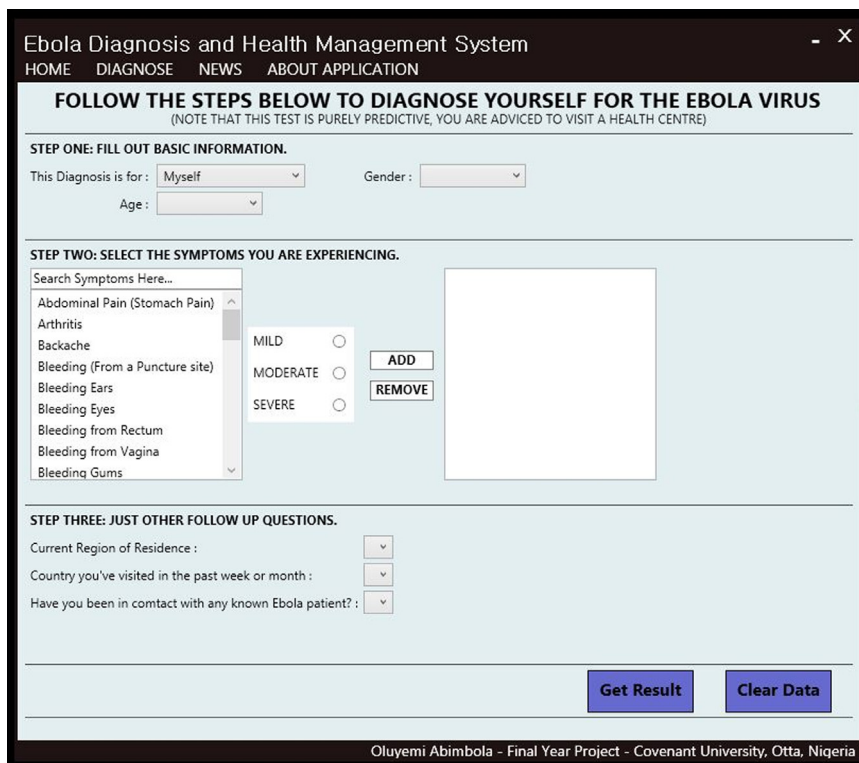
Ebola Diagnosis and Health Management System

- X

HOME DIAGNOSE NEWS ABOUT APPLICATION

FOLLOW THE STEPS BELOW TO DIAGNOSE YOURSELF FOR THE EBOLA VIRUS
(NOTE THAT THIS TEST IS PURELY PREDICTIVE, YOU ARE ADVICED TO VISIT A HEALTH CENTRE)

STEP ONE: FILL OUT BASIC INFORMATION.

This Diagnosis is for : Myself

Gender :

Age :

STEP TWO: SELECT THE SYMPTOMS YOU ARE EXPERIENCING.

Search Symptoms Here...

Abdominal Pain (Stomach Pain)
Arthritis
Backache
Bleeding (From a Puncture site)
Bleeding Ears
Bleeding Eyes
Bleeding from Rectum
Bleeding from Vagina
Bleeding Gums

MILD
MODERATE
SEVERE

ADD
REMOVE

STEP THREE: JUST OTHER FOLLOW UP QUESTIONS.

Current Region of Residence :

Country you've visited in the past week or month :

Have you been in comtact with any known Ebola patient? :

Get Result

Clear Data

Oluyemi Abimbola - Final Year Project - Covenant University, Otta, Nigeria